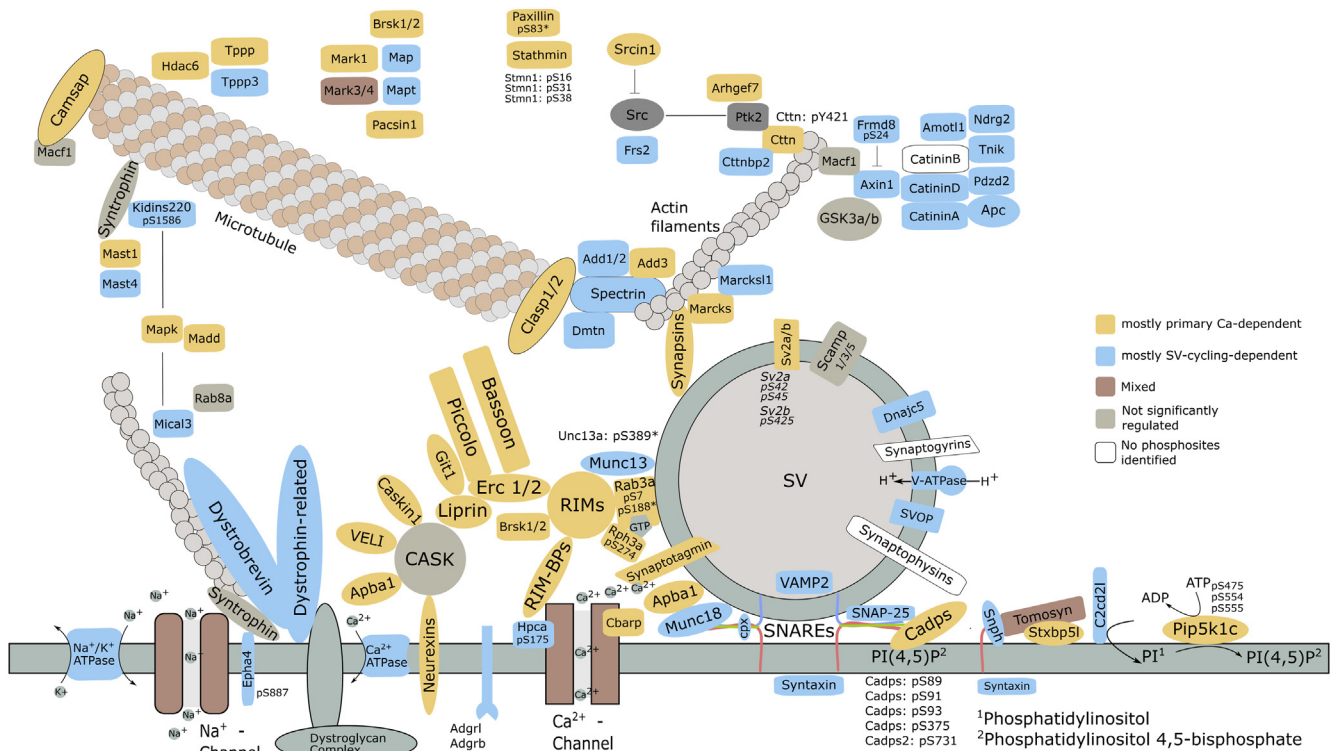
Camsap
Macf1
Hdac6
Tppp
Tppp3
Brsk1/2
Mark1
Map
Mark3/4
Mapt
Pacsin1
Paxillin pS83*
Stathmin
Stmn1: pS16
Stmn1: pS31
Stmn1: pS38
Srcin1
Src
Frs2
Arhgef7
Ptk2
Cttn: pY421
Cttn
Cttnbp2
Macf1
Frmd8 pS24
Axin1
GSK3a/b
Amotl1
Ndrg2
CatininB
Tnik
CatininD
Pdzd2
CatininA
Apc
Syntrophin
Kidins220 pS1586
Microtubule
Mast1
Mast4
Actin filaments
Add1/2
Add3
Spectrin
Dmtn
Marcksl1
Marcks
Clasp1/2
Mapk
Madd
Rab8a
Mical3
Synapsins
Sv2a/b
Scamp 1/3/5
Sv2a pS42 pS45
Sv2b pS425
Dnajc5
Synaptogyrins
Bassoon
Piccolo
Git1
Erc 1/2
Liprin
Unc13a: pS389*
Munc13
Rab3a pS7 pS188*
RIMs
Brsk1/2
GTP
Rph3a pS274
Caskin1
VELI
CASK
Apba1
Dystrobrevin
Dystrophin-related
Syntrophin
SV
H$^+$
V-ATPase
H$^+$
SVOP
Synaptophysins
Synaptotagmin
RIM-BPs
Apba1
Munc18
cpx
VAMP2
SNAREs
SNAP-25
Cadps
Snph
Tomosyn
Stxbp5l
C2cd2l
ADP
ATP pS475 pS554 pS555
Pip5k1c
PI$^1$
PI(4,5)P$^2$
PI(4,5)P$^2$
Na$^+$
Na$^+$
Na$^+$/K$^+$ ATPase
K+
Na$^+$
Na$^+$
Na$^+$
Na$^+$
Na$^+$ - Channel
Epha4
pS887
Ca$^{2+}$
Ca$^{2+}$ ATPase
Dystroglycan Complex
Neurexins
Adgrl
Adgrb
Hpca pS175
Ca$^{2+}$
Ca$^{2+}$
Ca$^{2+}$
Ca$^{2+}$
Ca$^{2+}$
Ca$^{2+}$ - Channel
Cbarp
Syntaxin
Syntaxin
Cadps: pS89
Cadps: pS91
Cadps: pS93
Cadps: pS375
Cadps2: pS731
$^1$Phosphatidylinositol
$^2$Phosphatidylinositol 4,5-bisphosphate
mostly primary Ca-dependent
mostly SV-cycling-dependent
Mixed
Not significantly regulated
No phosphosites identified